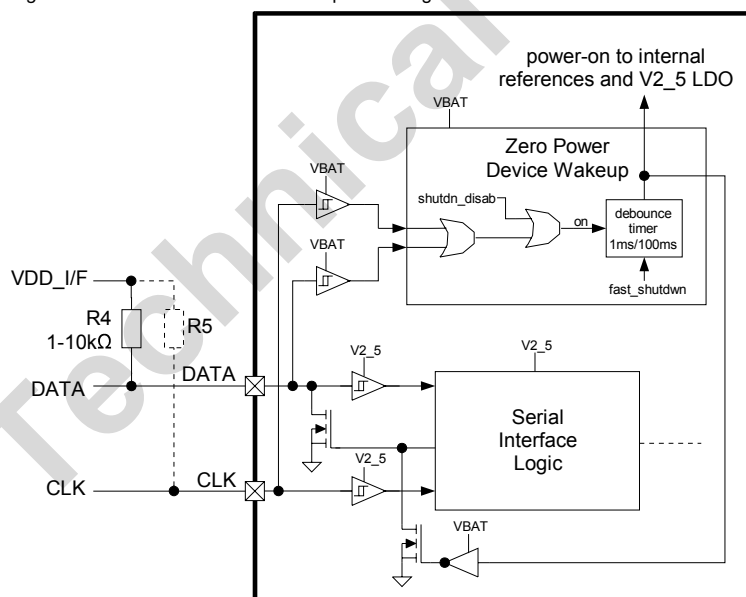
power-on to internal references and V2_5 LDO

VBAT

Zero Power Device Wakeup

VBAT

shutdn_disab

on

debounce timer 1ms/100ms

VBAT

fast_shutdwn

VDD_I/F

R4 1-10kΩ

R5

DATA

DATA

V2_5

V2_5

Serial Interface Logic

V2_5

CLK

CLK

VBAT